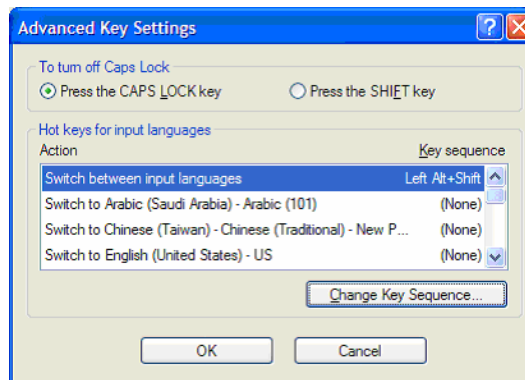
Advanced Key Settings

To turn off Caps Lock

Press the CAPS LOCK key

Press the SHIFT key

Hot keys for input languages

| Action | Key sequence |
|---|---|
| Switch between input languages | Left Alt+Shift |
| Switch to Arabic (Saudi Arabia) - Arabic (101) | (None) |
| Switch to Chinese (Taiwan) - Chinese (Traditional) - New P... | (None) |
| Switch to English (United States) - US | (None) |

Change Key Sequence...

OK

Cancel